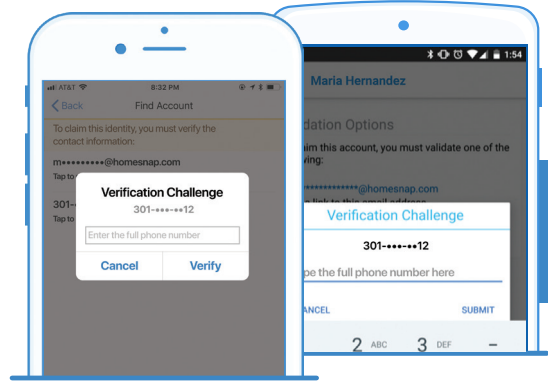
AT&T 8:32 PM

Back Find Account

To claim this identity, you must verify the contact information:

m••••••••@homesnap.com

Tap to

301-

Tap to

Verification Challenge

301-•••-••12

Enter the full phone number

Cancel Verify

1:54

Maria Hernandez

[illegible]dation Options

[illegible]laim this account, you must validate one of the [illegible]wing:

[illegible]**************@homesnap.com

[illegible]

Verification Challenge

301-•••-••12

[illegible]pe the full phone number here

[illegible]NCEL SUBMIT

2 ABC 3 DEF –